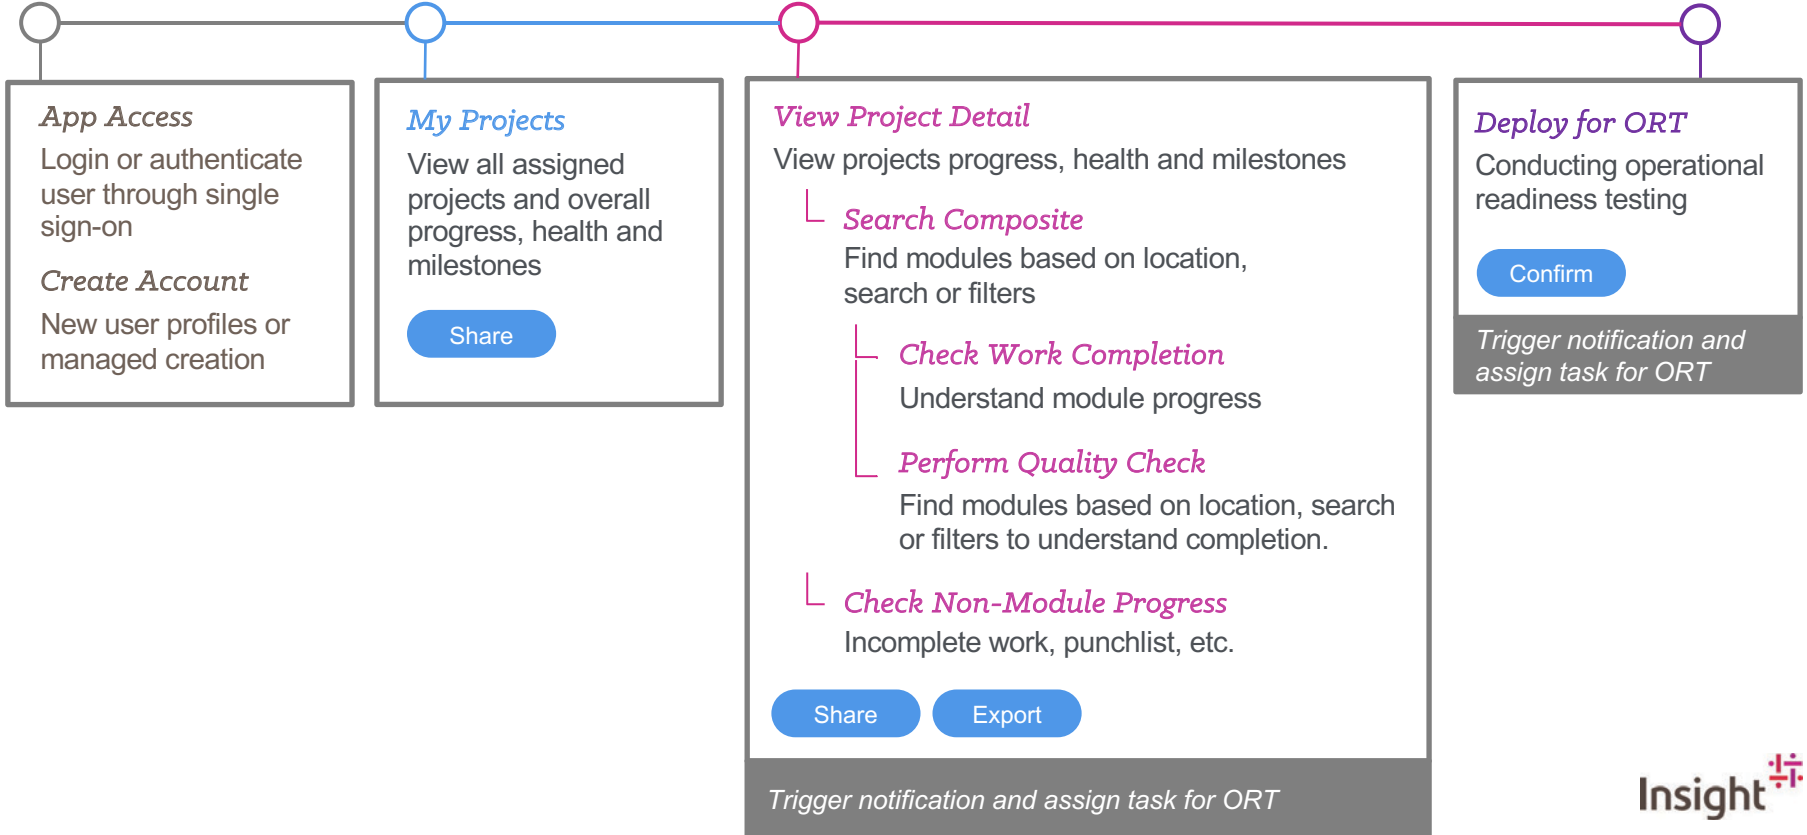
App Access
Login or authenticate user through single sign-on

Create Account
New user profiles or managed creation

My Projects
View all assigned projects and overall progress, health and milestones

Share

View Project Detail
View projects progress, health and milestones

Search Composite
Find modules based on location, search or filters

Check Work Completion
Understand module progress

Perform Quality Check
Find modules based on location, search or filters to understand completion.

Check Non-Module Progress
Incomplete work, punchlist, etc.

Share Export

Trigger notification and assign task for ORT

Deploy for ORT
Conducting operational readiness testing

Confirm

Trigger notification and assign task for ORT

Insight